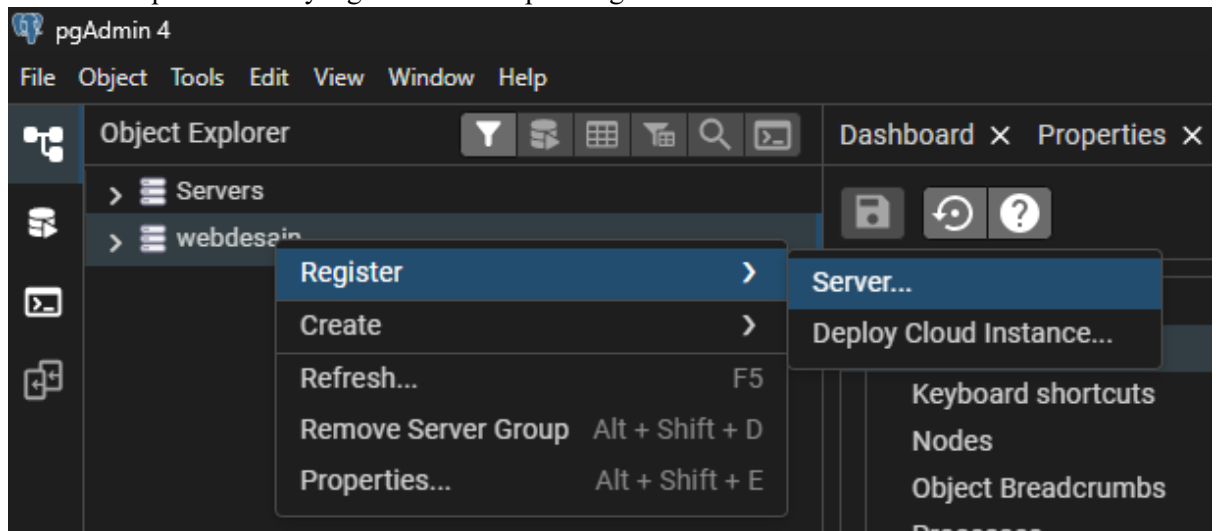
pgAdmin 4

File Object Tools Edit View Window Help

Object Explorer

Dashboard × Properties ×

Servers

webdesain

Register

Create

Refresh... F5

Remove Server Group Alt + Shift + D

Properties... Alt + Shift + E

Server...

Deploy Cloud Instance...

Keyboard shortcuts

Nodes

Object Breadcrumbs